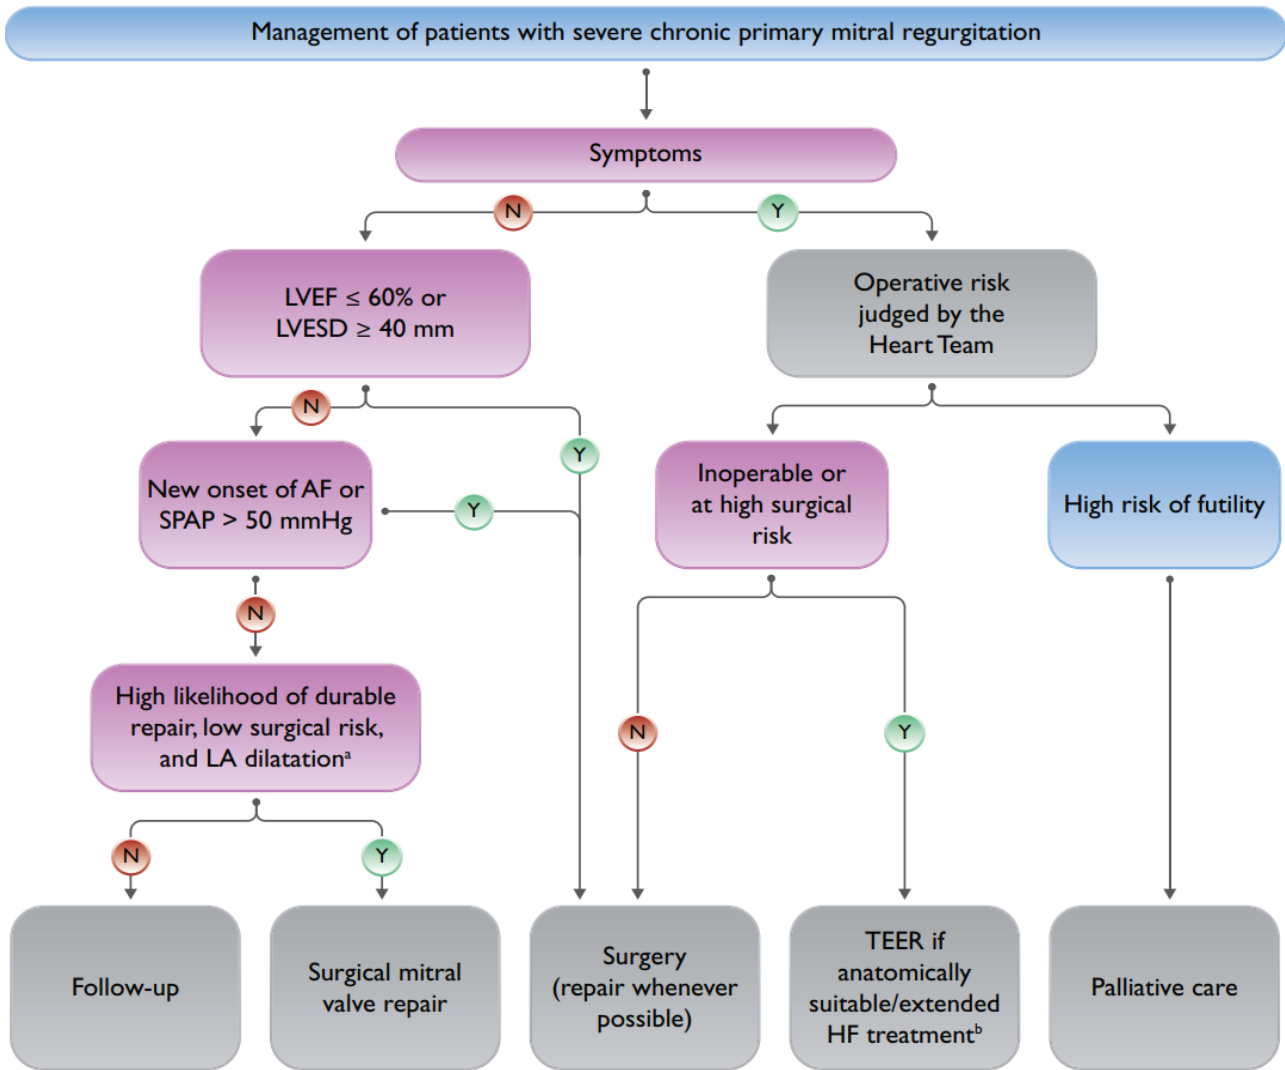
Management of patients with severe chronic primary mitral regurgitation

Symptoms

N

Y

LVEF $\leq$ 60% or LVESD $\geq$ 40 mm

Operative risk judged by the Heart Team

N

Y

New onset of AF or SPAP > 50 mmHg

Y

Inoperable or at high surgical risk

High risk of futility

N

High likelihood of durable repair, low surgical risk, and LA dilatation$^a$

N

Y

N

Y

Follow-up

Surgical mitral valve repair

Surgery (repair whenever possible)

TEER if anatomically suitable/extended HF treatment$^b$

Palliative care